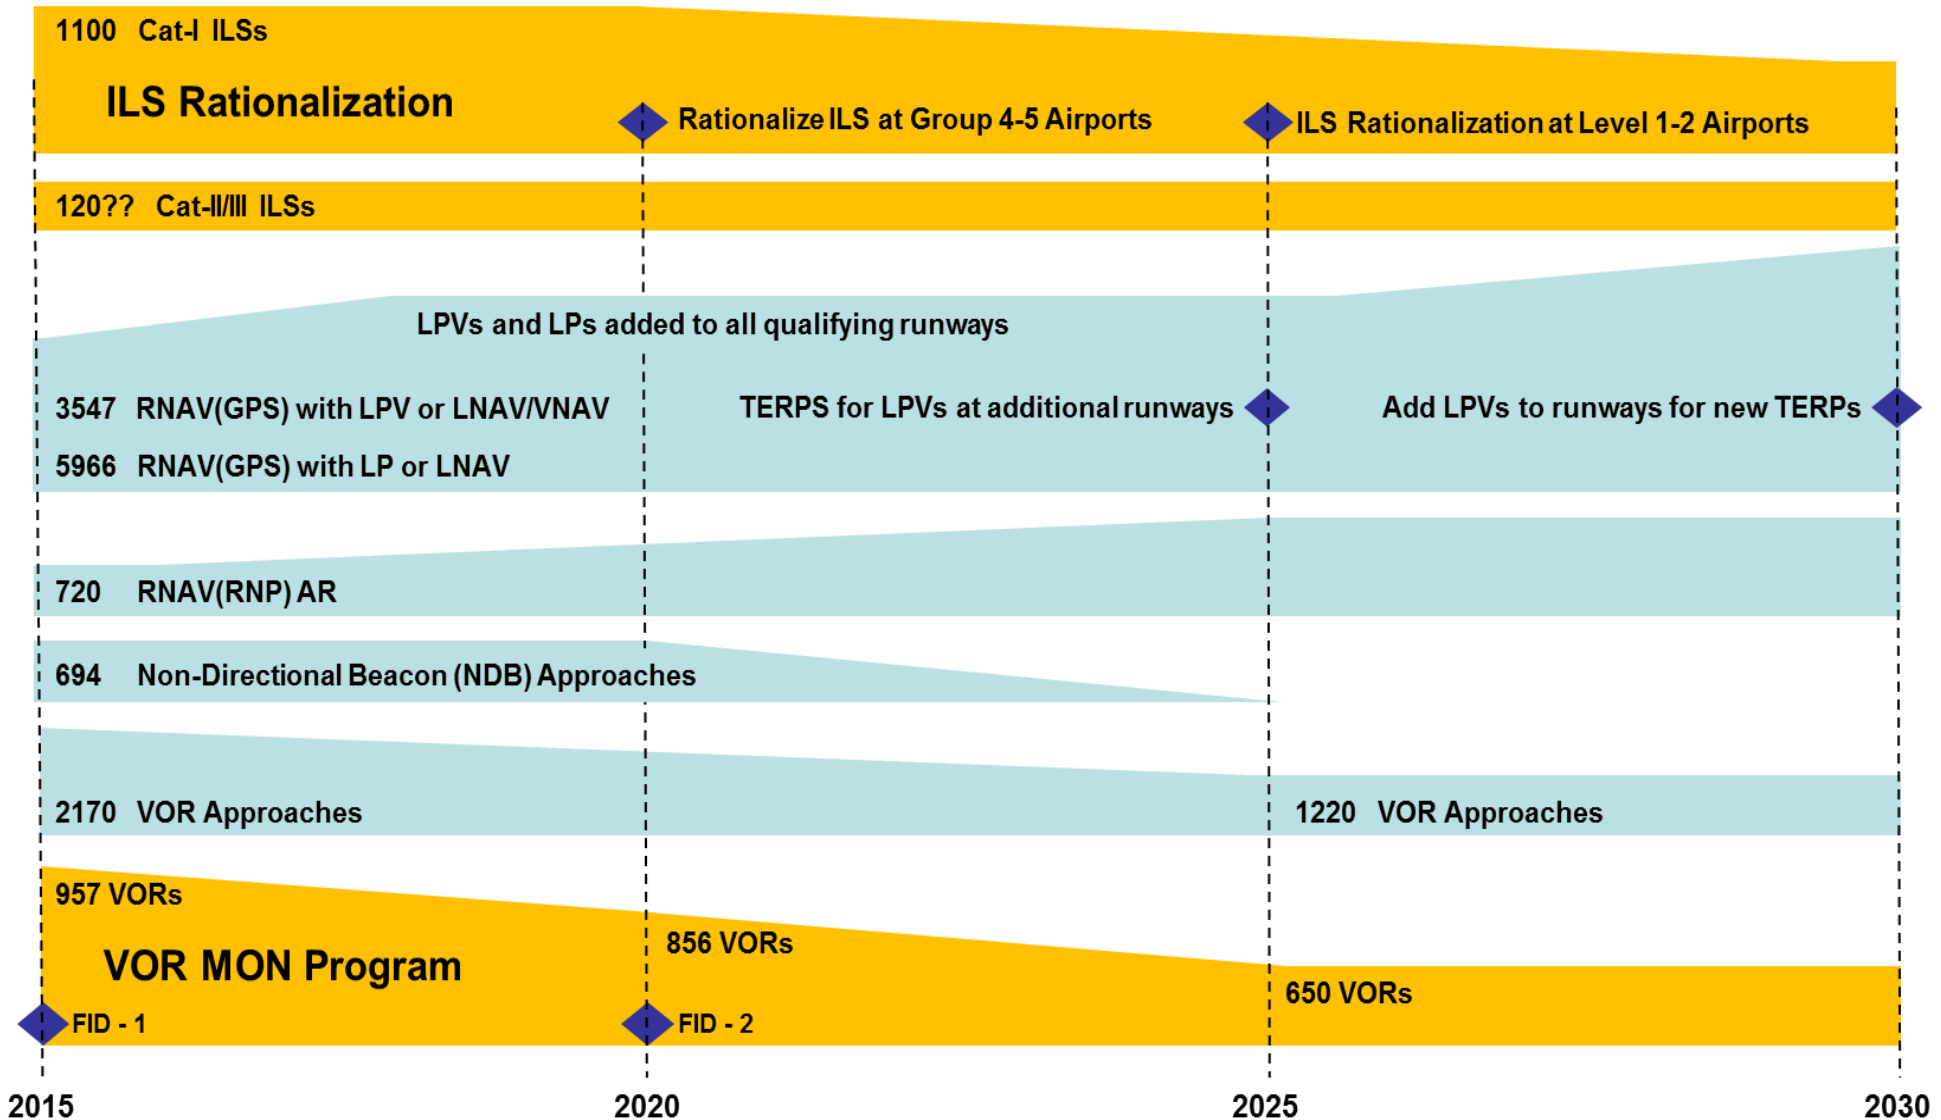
1100 Cat-I ILSs

ILS Rationalization

Rationalize ILS at Group 4-5 Airports

ILS Rationalization at Level 1-2 Airports

120?? Cat-II/III ILSs

LPVs and LPs added to all qualifying runways

3547 RNAV(GPS) with LPV or LNAV/VNAV

TERPS for LPVs at additional runways

Add LPVs to runways for new TERPs

5966 RNAV(GPS) with LP or LNAV

720 RNAV(RNP) AR

694 Non-Directional Beacon (NDB) Approaches

2170 VOR Approaches

1220 VOR Approaches

957 VORs

VOR MON Program

856 VORs

650 VORs

FID - 1

FID - 2

2015

2020

2025

2030